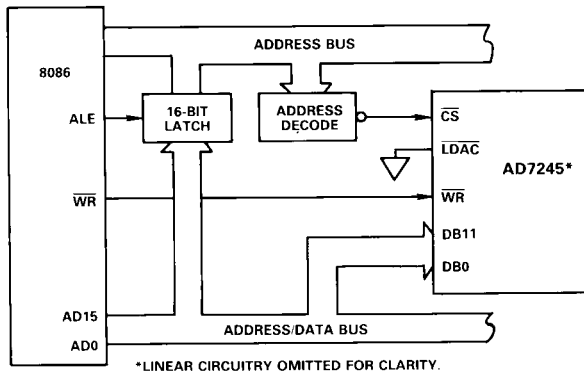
ADDRESS BUS

8086

ALE

16-BIT LATCH

ADDRESS DECODE

$\overline{CS}$

$\overline{LDAC}$

AD7245*

$\overline{WR}$

$\overline{WR}$

DB11

DB0

AD15

ADDRESS/DATA BUS

AD0

*LINEAR CIRCUITRY OMITTED FOR CLARITY.